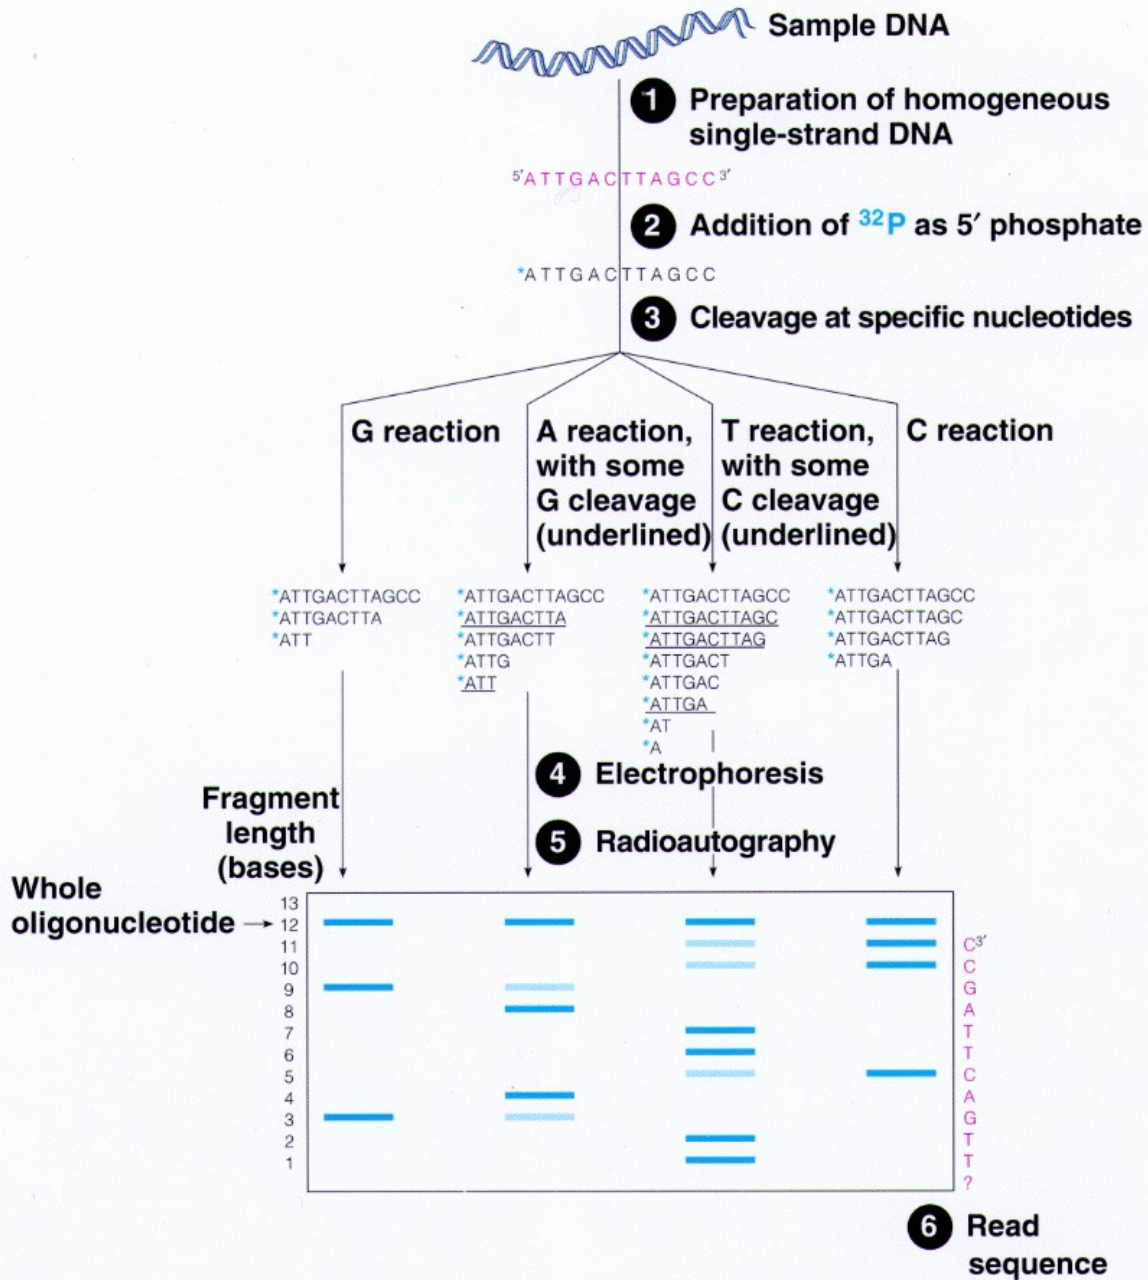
Sample DNA

1 Preparation of homogeneous single-strand DNA

$^{5'}$ATTGACTTAGCC$^{3'}$

2 Addition of $^{32}$P as 5′ phosphate

*ATTGACTTAGCC

3 Cleavage at specific nucleotides

G reaction

A reaction, with some G cleavage (underlined)

T reaction, with some C cleavage (underlined)

C reaction

*ATTGACTTAGCC
*ATTGACTTA
*ATT

*ATTGACTTAGCC
*ATTGACTTA
*ATTGACTT
*ATTG
*ATT

*ATTGACTTAGCC
*ATTGACTTAGC
*ATTGACTTAG
*ATTGACT
*ATTGAC
*ATTGA
*AT
*A

*ATTGACTTAGCC
*ATTGACTTAGC
*ATTGACTTAG
*ATTGA

4 Electrophoresis

5 Radioautography

Fragment length (bases)

Whole oligonucleotide

13
12
11
10
9
8
7
6
5
4
3
2
1

C$^{3'}$
C
G
A
T
T
C
A
G
T
T
?

6 Read sequence